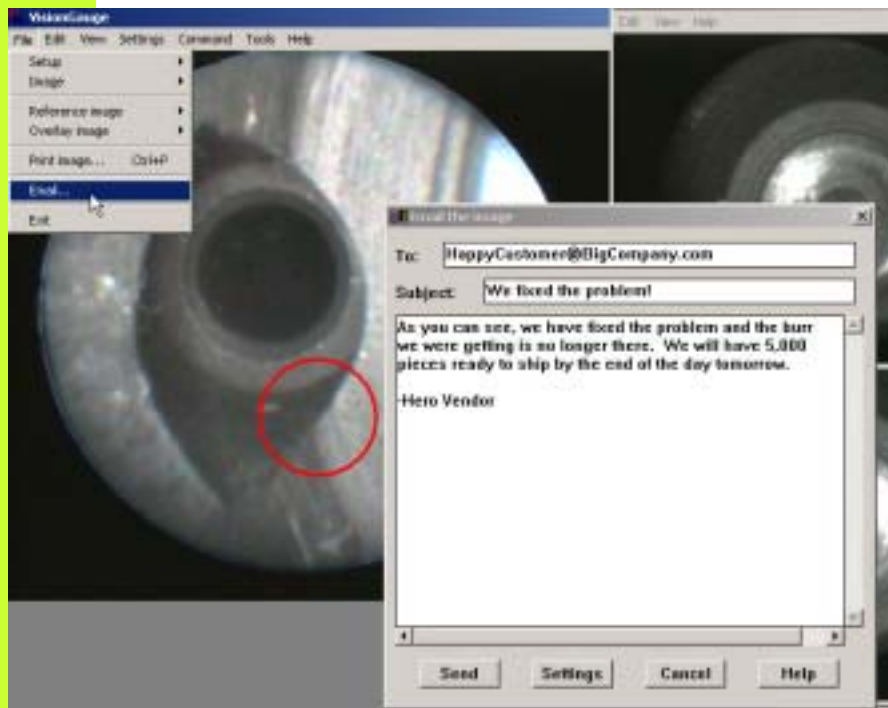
VisionGauge

File Edit View Settings Command Tools Help

Setup
Image
Reference image
Overlay image
Print image... Ctrl+P
Email...
Exit

Edit View Help

Email the image

To: HappyCustomer@BigCompany.com

Subject: We fixed the problem!

As you can see, we have fixed the problem and the burr we were getting is no longer there. We will have 5,000 pieces ready to ship by the end of the day tomorrow.

-Hero Vendor

Send Settings Cancel Help